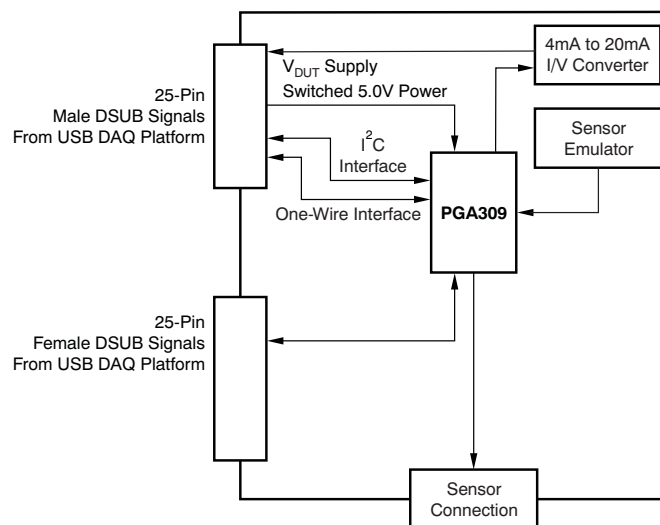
4mA to 20mA I/V Converter

$V_{DUT}$ Supply

Switched 5.0V Power

25-Pin Male DSUB Signals From USB DAQ Platform

$I^2C$ Interface

Sensor Emulator

One-Wire Interface

PGA309

25-Pin Female DSUB Signals From USB DAQ Platform

Sensor Connection